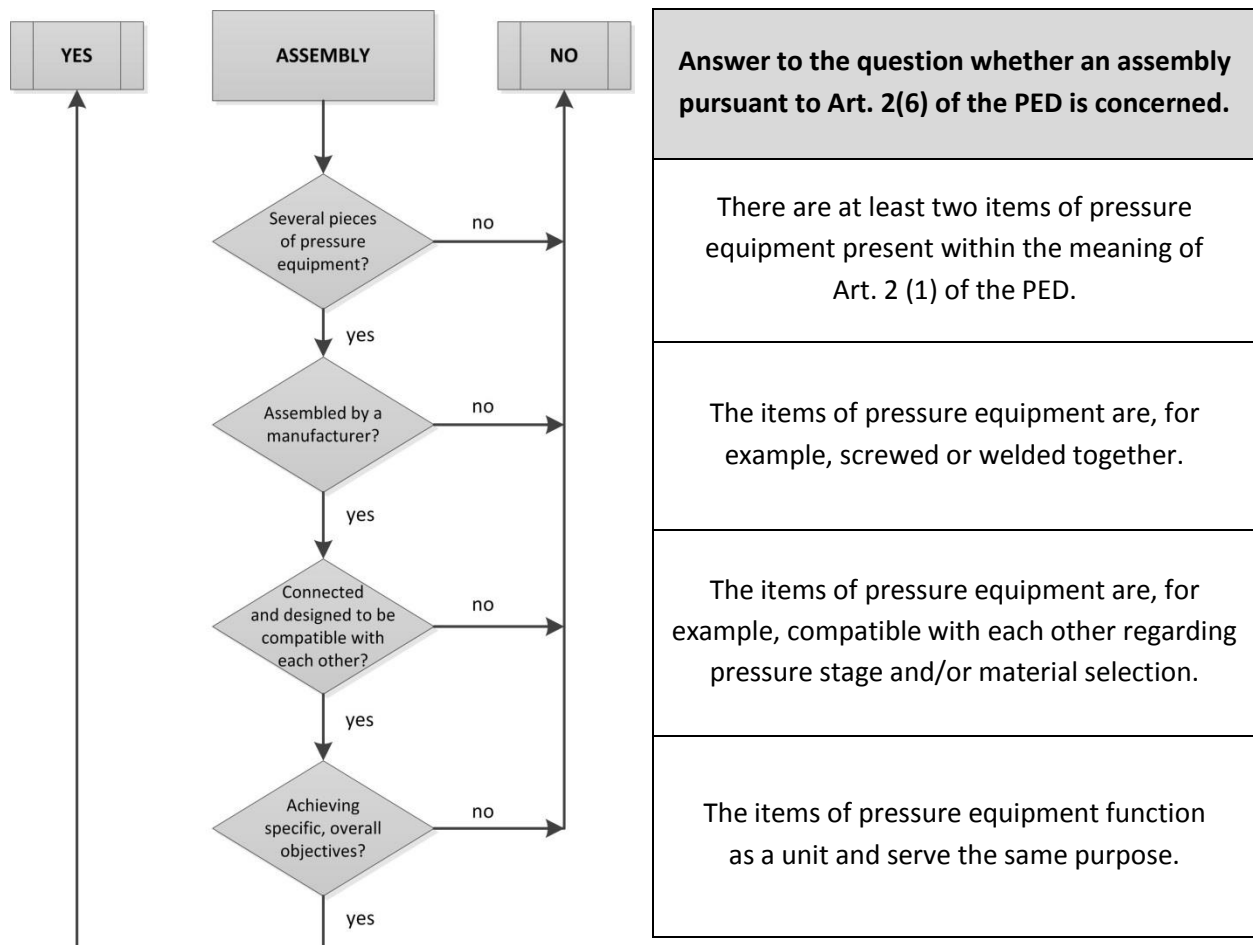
YES

ASSEMBLY

NO

Several pieces of pressure equipment?

no

yes

Assembled by a manufacturer?

no

yes

Connected and designed to be compatible with each other?

no

yes

Achieving specific, overall objectives?

no

yes

| **Answer to the question whether an assembly pursuant to Art. 2(6) of the PED is concerned.** |
|---|
| There are at least two items of pressure equipment present within the meaning of Art. 2 (1) of the PED. |
| The items of pressure equipment are, for example, screwed or welded together. |
| The items of pressure equipment are, for example, compatible with each other regarding pressure stage and/or material selection. |
| The items of pressure equipment function as a unit and serve the same purpose. |